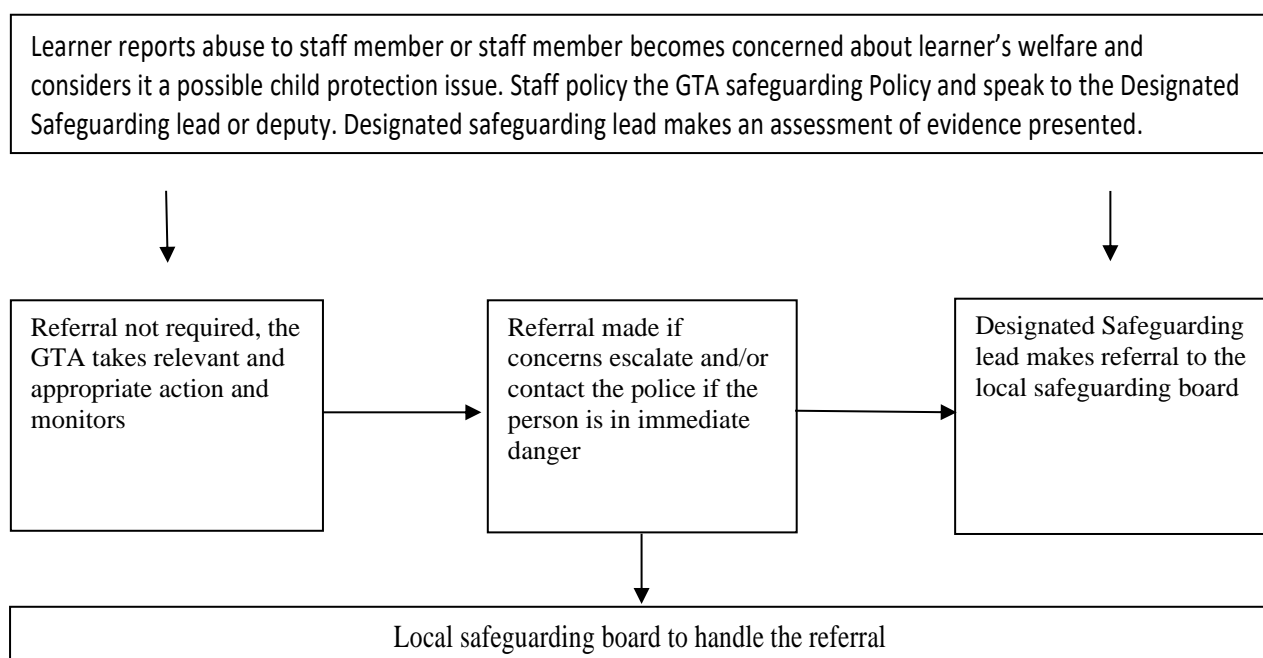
Learner reports abuse to staff member or staff member becomes concerned about learner’s welfare and considers it a possible child protection issue. Staff policy the GTA safeguarding Policy and speak to the Designated Safeguarding lead or deputy. Designated safeguarding lead makes an assessment of evidence presented.

Referral not required, the GTA takes relevant and appropriate action and monitors

Referral made if concerns escalate and/or contact the police if the person is in immediate danger

Designated Safeguarding lead makes referral to the local safeguarding board

Local safeguarding board to handle the referral